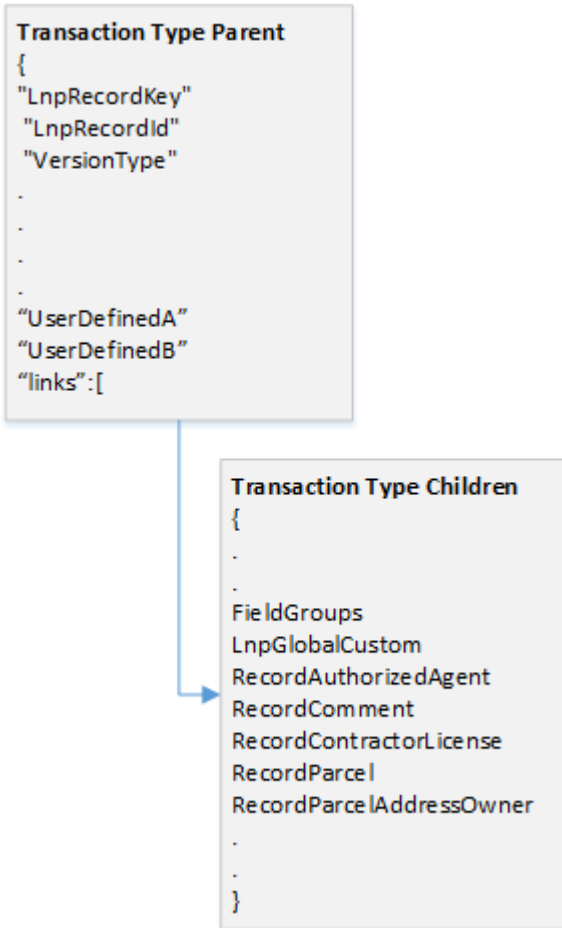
**Transaction Type Parent**
{
"LnpRecordKey"
"LnpRecordId"
"VersionType"
.
.
.
.
“UserDefinedA”
“UserDefinedB”
“links”:[

**Transaction Type Children**
{
.
.
FieldGroups
LnpGlobalCustom
RecordAuthorizedAgent
RecordComment
RecordContractorLicense
RecordParcel
RecordParcelAddressOwner
.
.
}